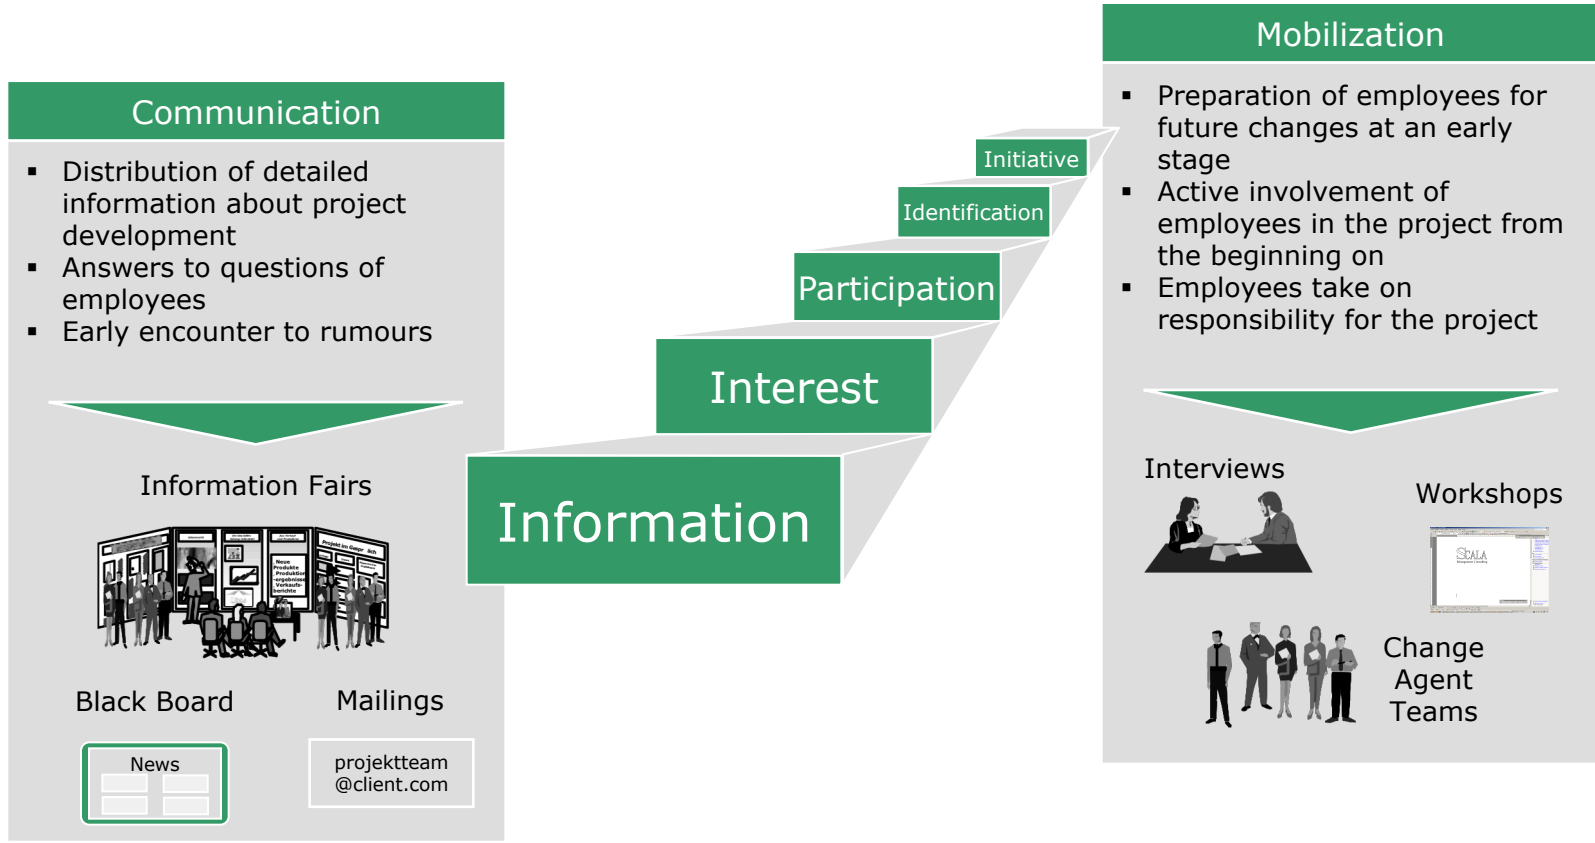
Communication

▪ Distribution of detailed information about project development
▪ Answers to questions of employees
▪ Early encounter to rumours

Information Fairs

Black Board

Mailings

News

projektteam
@client.com

Information

Interest

Participation

Identification

Initiative

Mobilization

▪ Preparation of employees for future changes at an early stage
▪ Active involvement of employees in the project from the beginning on
▪ Employees take on responsibility for the project

Interviews

Workshops

Change Agent Teams